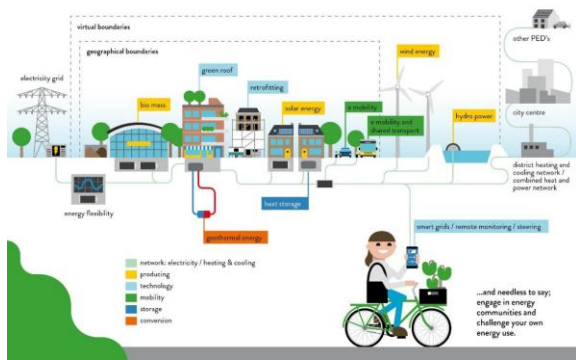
virtual boundaries

geographical boundaries

electricity grid

bio mass

green roof

retrofitting

solar energy

e mobility

e mobility and shared transport

wind energy

hydro power

other PED's

city centre

district heating and cooling network / combined heat and power network

energy flexibility

heat storage

geothermal energy

smart grids / remote monitoring / steering

network: electricity / heating & cooling
producing
technology
mobility
storage
conversion

...and needless to say; engage in energy communities and challenge your own energy use.